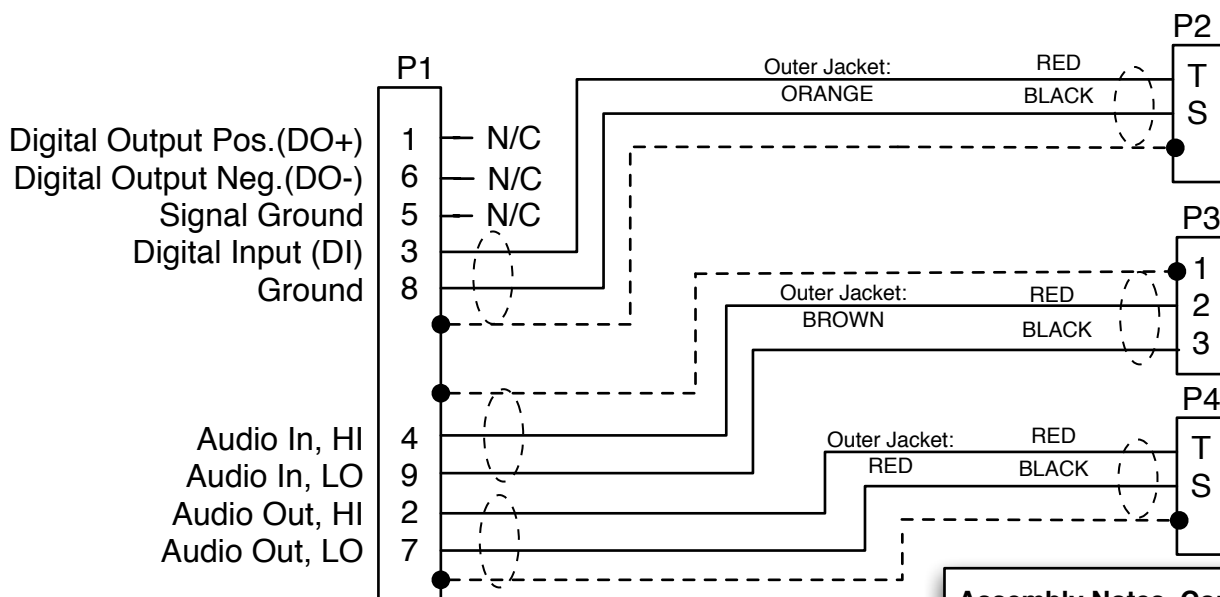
P2

P1

Outer Jacket:
ORANGE

RED

BLACK

T

S

Digital Output Pos.(DO+) 1 N/C
Digital Output Neg.(DO-) 6 N/C
Signal Ground 5 N/C
Digital Input (DI) 3
Ground 8

P3

1

Outer Jacket:
BROWN

RED

2

BLACK

3

P4

Outer Jacket:
RED

RED

T

BLACK

S

Audio In, HI 4
Audio In, LO 9
Audio Out, HI 2
Audio Out, LO 7

Assembly Notes, Co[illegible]